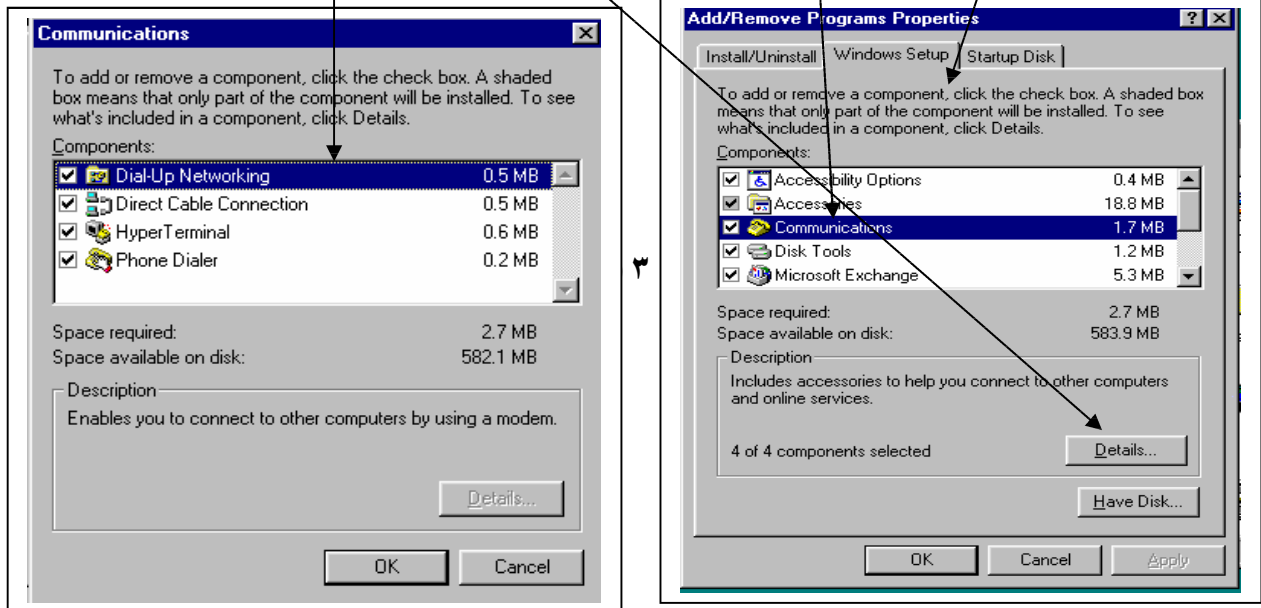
Communications

To add or remove a component, click the check box. A shaded box means that only part of the component will be installed. To see what's included in a component, click Details.

Components:

| | | |
|---|---|---|
| ☑ | Dial-Up Networking | 0.5 MB |
| ☑ | Direct Cable Connection | 0.5 MB |
| ☑ | HyperTerminal | 0.6 MB |
| ☑ | Phone Dialer | 0.2 MB |

Space required: 2.7 MB
Space available on disk: 582.1 MB

Description
Enables you to connect to other computers by using a modem.

Details...

OK Cancel

٣

Add/Remove Programs Properties

Install/Uninstall Windows Setup Startup Disk

To add or remove a component, click the check box. A shaded box means that only part of the component will be installed. To see what's included in a component, click Details.

Components:

| | | |
|---|---|---|
| ☑ | Accessibility Options | 0.4 MB |
| ☑ | Accessories | 18.8 MB |
| ☑ | Communications | 1.7 MB |
| ☑ | Disk Tools | 1.2 MB |
| ☑ | Microsoft Exchange | 5.3 MB |

Space required: 2.7 MB
Space available on disk: 583.9 MB

Description
Includes accessories to help you connect to other computers and online services.

4 of 4 components selected

Details...

Have Disk...

OK Cancel Apply